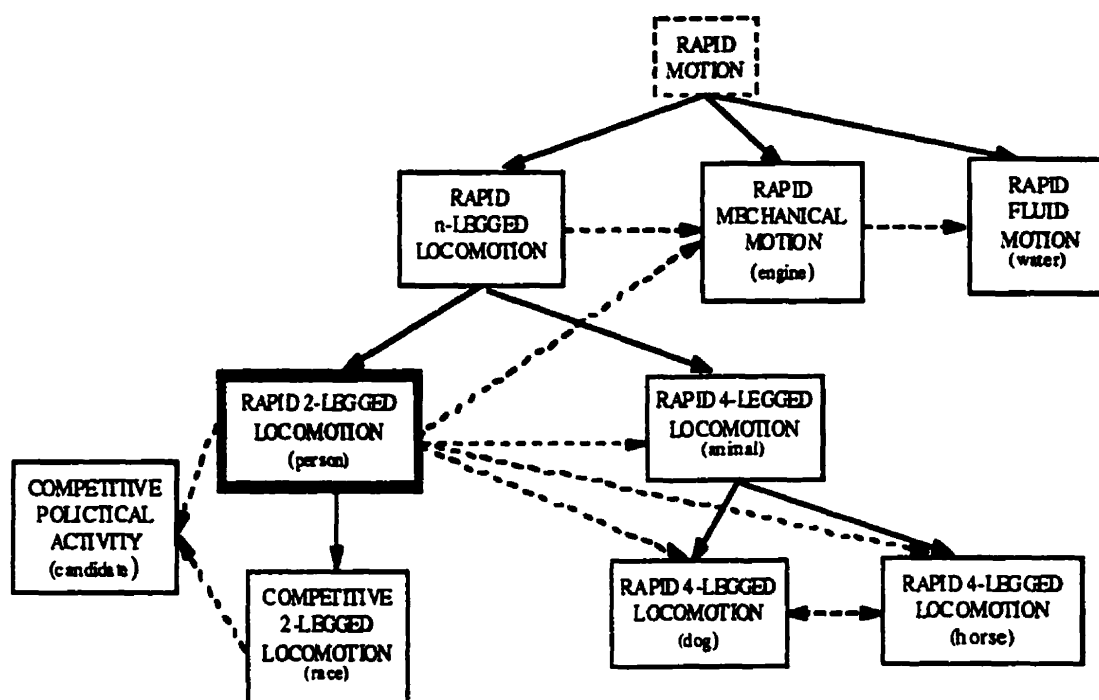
RAPID MOTION

RAPID n-LEGGED LOCOMOTION

RAPID MECHANICAL MOTION (engine)

RAPID FLUID MOTION (water)

RAPID 2-LEGGED LOCOMOTION (person)

RAPID 4-LEGGED LOCOMOTION (animal)

COMPETITIVE POLICTICAL ACTIVITY (candidate)

COMPETITIVE 2-LEGGED LOCOMOTION (race)

RAPID 4-LEGGED LOCOMOTION (dog)

RAPID 4-LEGGED LOCOMOTION (horse)